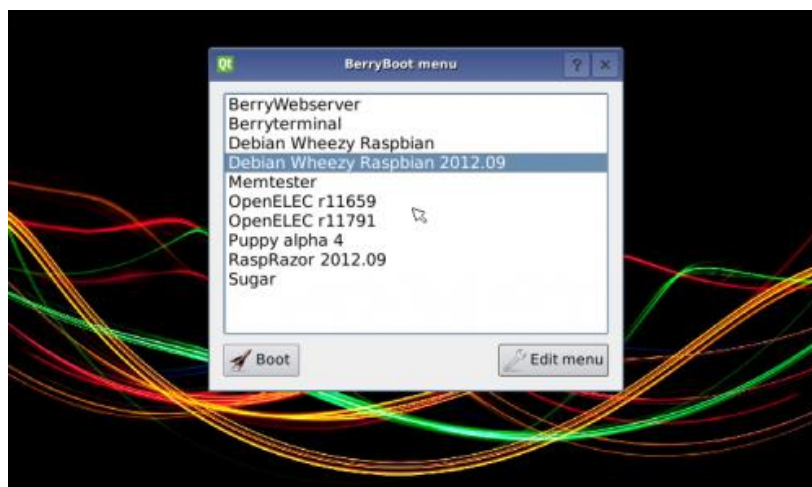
Qt BerryBoot menu ? ×

BerryWebserver
Berryterminal
Debian Wheezy Raspbian
Debian Wheezy Raspbian 2012.09
Memtester
OpenELEC r11659
OpenELEC r11791
Puppy alpha 4
RaspRazor 2012.09
Sugar

Boot
Edit menu